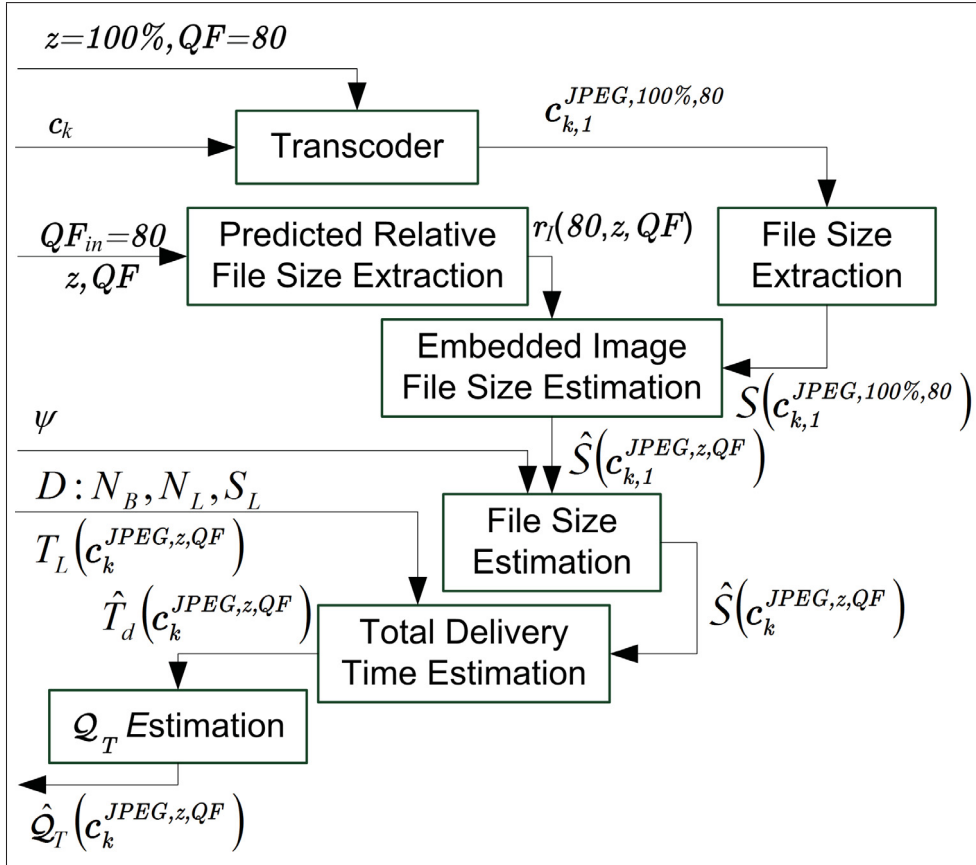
$z=100\%, QF=80$

$c_k$

Transcoder

$c_{k,1}^{JPEG,100\%,80}$

$QF_{in}=80$

$z, QF$

Predicted Relative File Size Extraction

$r_I(80, z, QF)$

File Size Extraction

Embedded Image File Size Estimation

$S\left(c_{k,1}^{JPEG,100\%,80}\right)$

$\psi$

$\hat{S}\left(c_{k,1}^{JPEG,z,QF}\right)$

$D: N_B, N_L, S_L$

$T_L\left(c_k^{JPEG,z,QF}\right)$

File Size Estimation

$\hat{T}_d\left(c_k^{JPEG,z,QF}\right)$

Total Delivery Time Estimation

$\hat{S}\left(c_k^{JPEG,z,QF}\right)$

$\mathcal{Q}_T$ Estimation

$\hat{\mathcal{Q}}_T\left(c_k^{JPEG,z,QF}\right)$